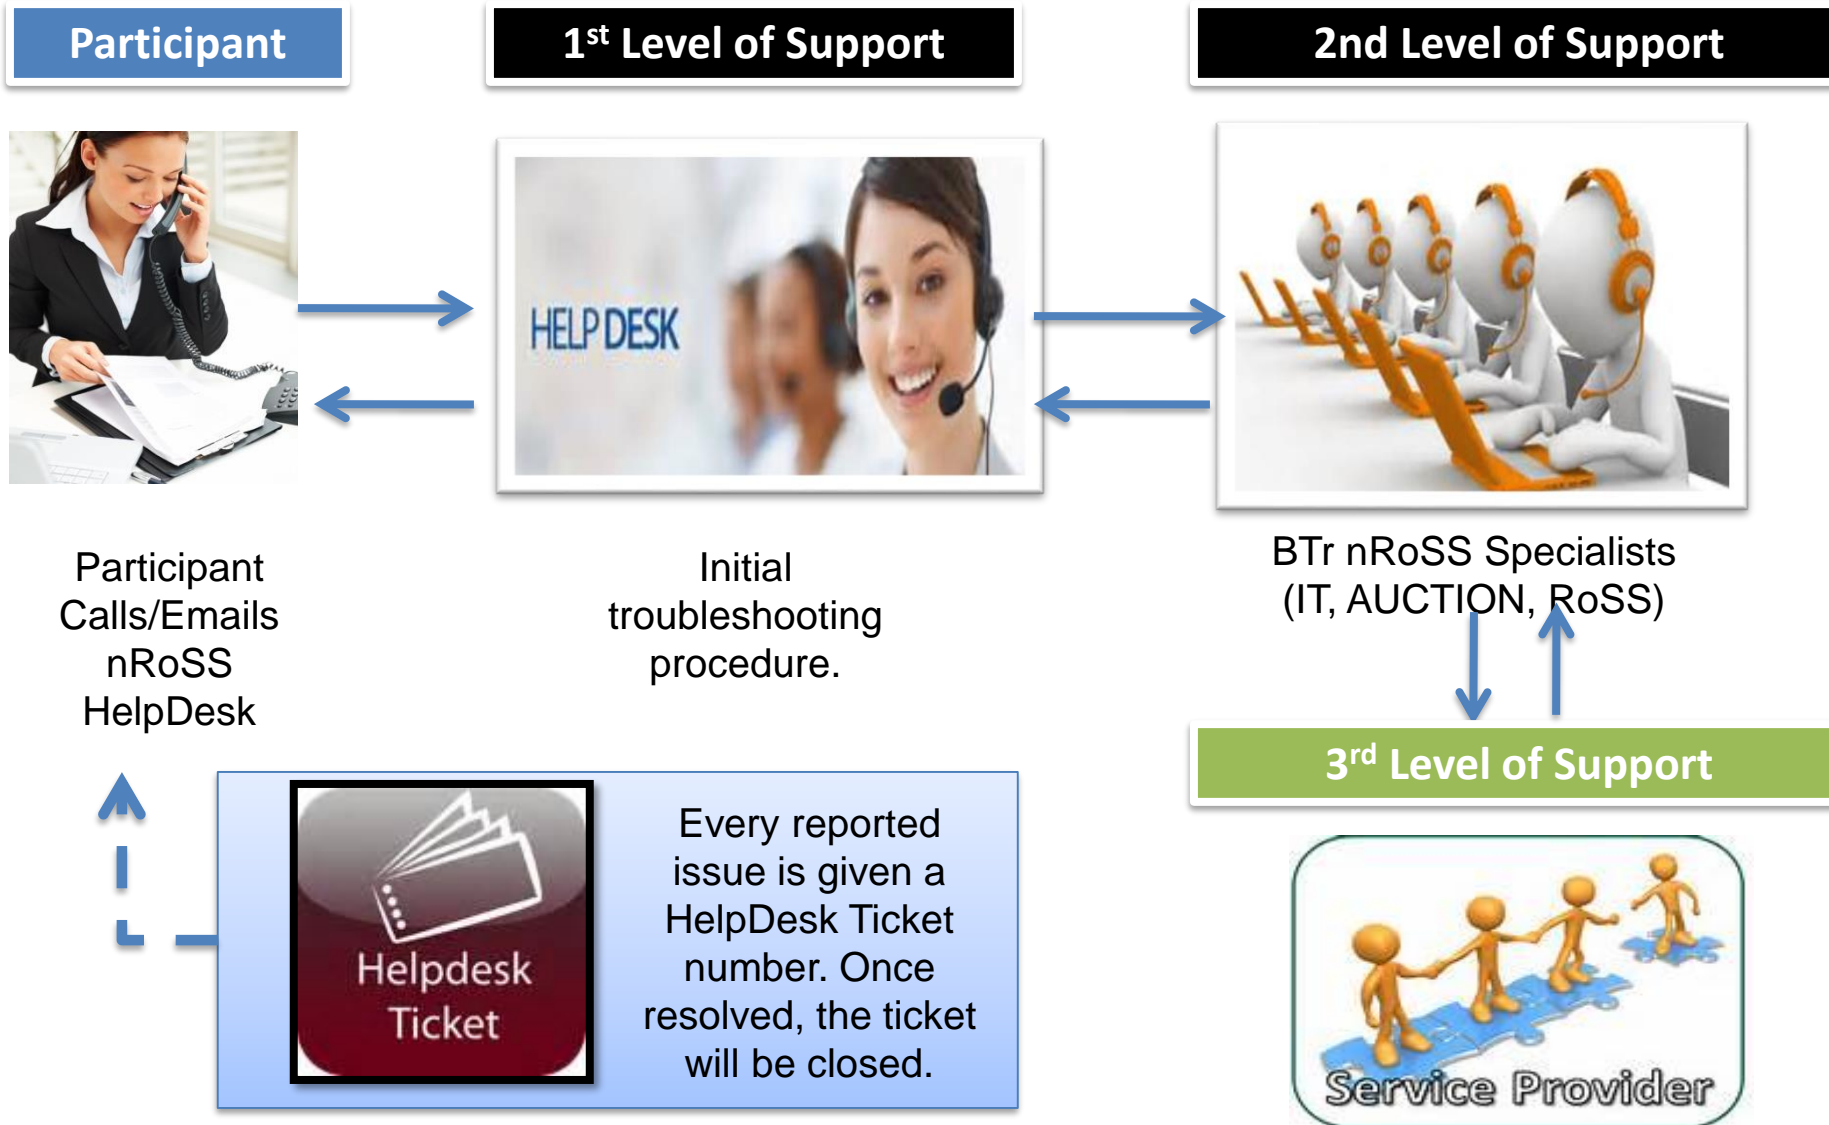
Participant

1$^{st}$ Level of Support

2nd Level of Support

HELPDESK

Participant Calls/Emails nRoSS HelpDesk

Initial troubleshooting procedure.

BTr nRoSS Specialists (IT, AUCTION, RoSS)

3$^{rd}$ Level of Support

Helpdesk Ticket

Every reported issue is given a HelpDesk Ticket number. Once resolved, the ticket will be closed.

Service Provider